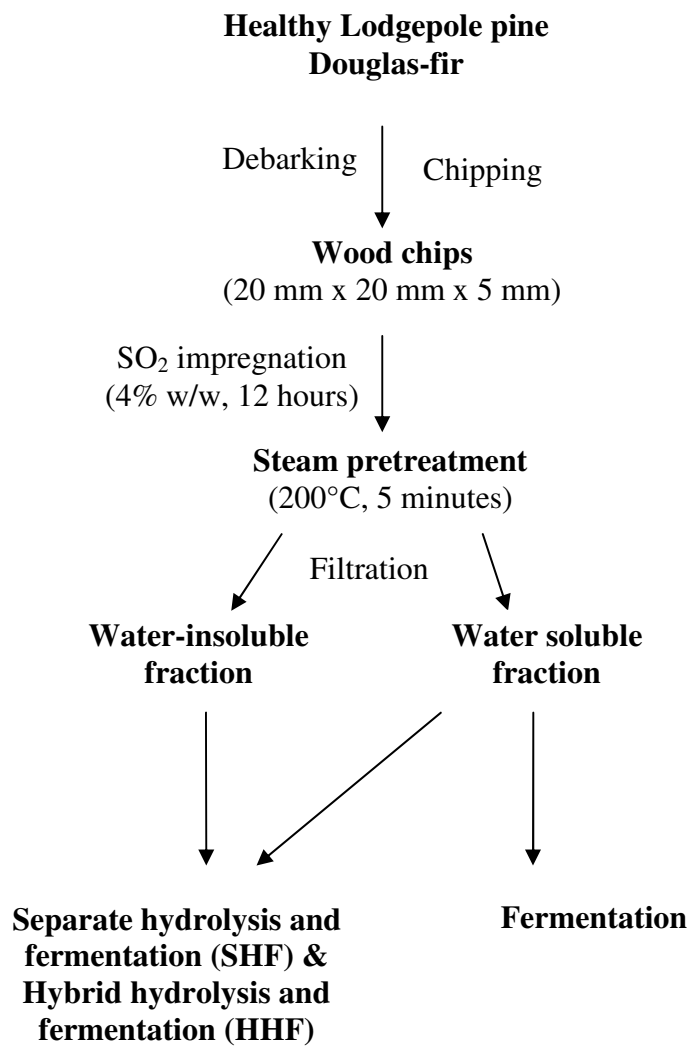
**Healthy Lodgepole pine**
**Douglas-fir**

Debarking Chipping

**Wood chips**
(20 mm x 20 mm x 5 mm)

$SO_2$ impregnation
(4% w/w, 12 hours)

**Steam pretreatment**
(200°C, 5 minutes)

Filtration

**Water-insoluble fraction**

**Water soluble fraction**

**Separate hydrolysis and fermentation (SHF) & Hybrid hydrolysis and fermentation (HHF)**

**Fermentation**